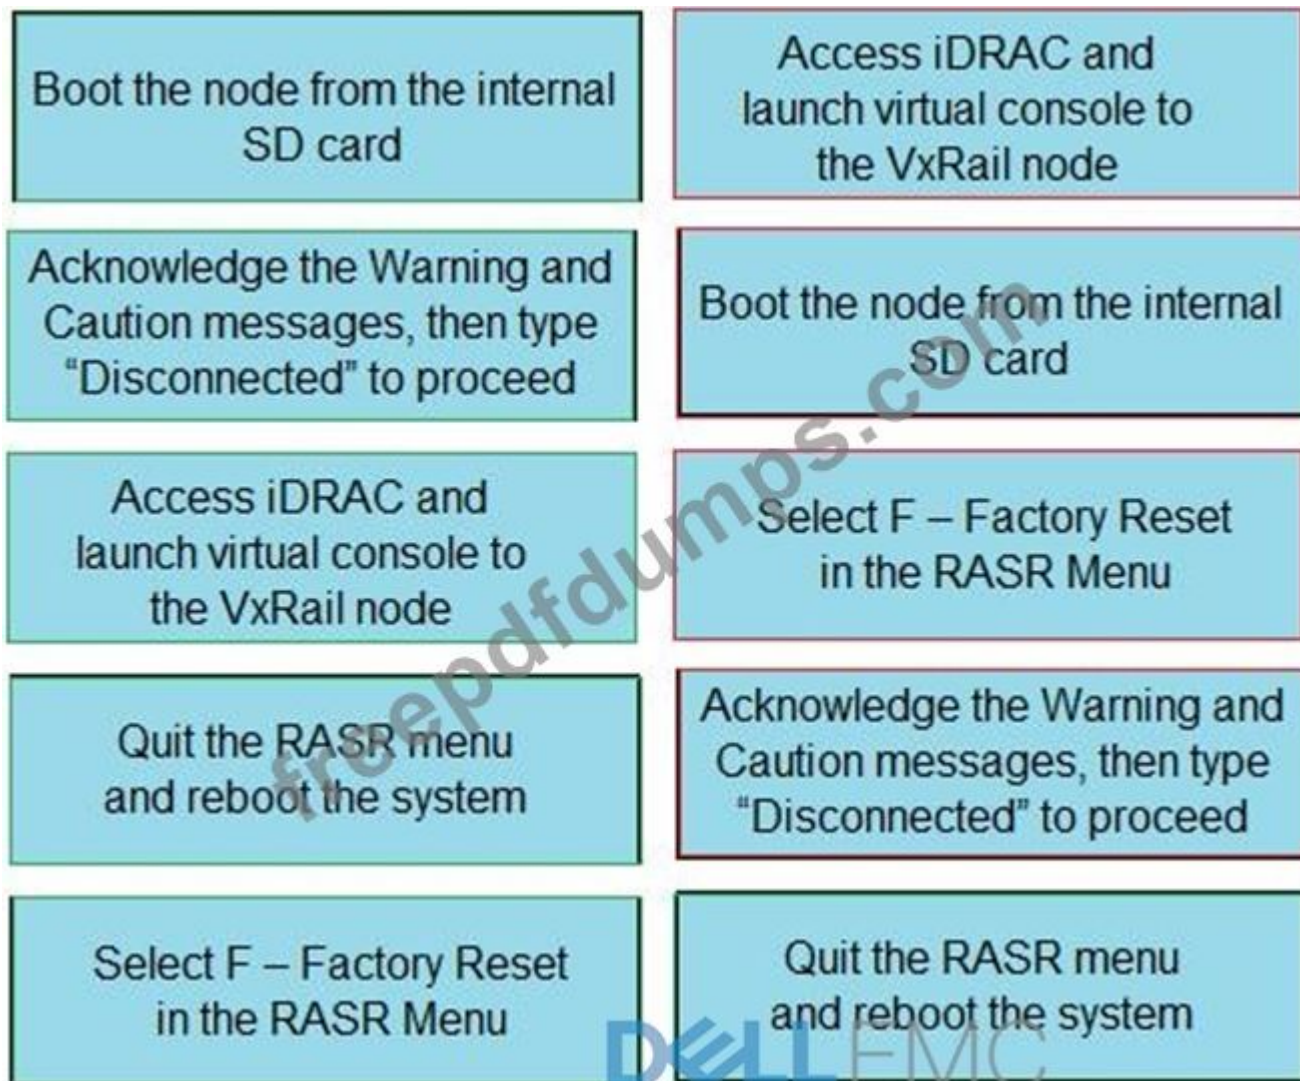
Boot the node from the internal SD card

Acknowledge the Warning and Caution messages, then type "Disconnected" to proceed

Access iDRAC and launch virtual console to the VxRail node

Quit the RASR menu and reboot the system

Select F – Factory Reset in the RASR Menu

Access iDRAC and launch virtual console to the VxRail node

Boot the node from the internal SD card

Select F – Factory Reset in the RASR Menu

Acknowledge the Warning and Caution messages, then type "Disconnected" to proceed

Quit the RASR menu and reboot the system

freepdfdumps.com

DELL EMC